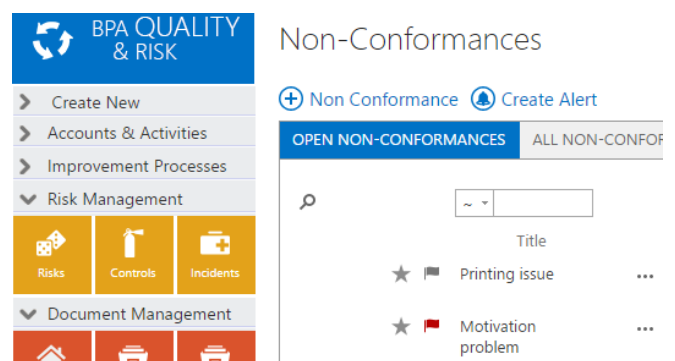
BPA QUALITY & RISK

Create New
Accounts & Activities
Improvement Processes
Risk Management
Risks
Controls
Incidents
Document Management

Non-Conformances

Non Conformance
Create Alert

OPEN NON-CONFORMANCES
ALL NON-CONFOR

~

Title

Printing issue
...

Motivation problem
...